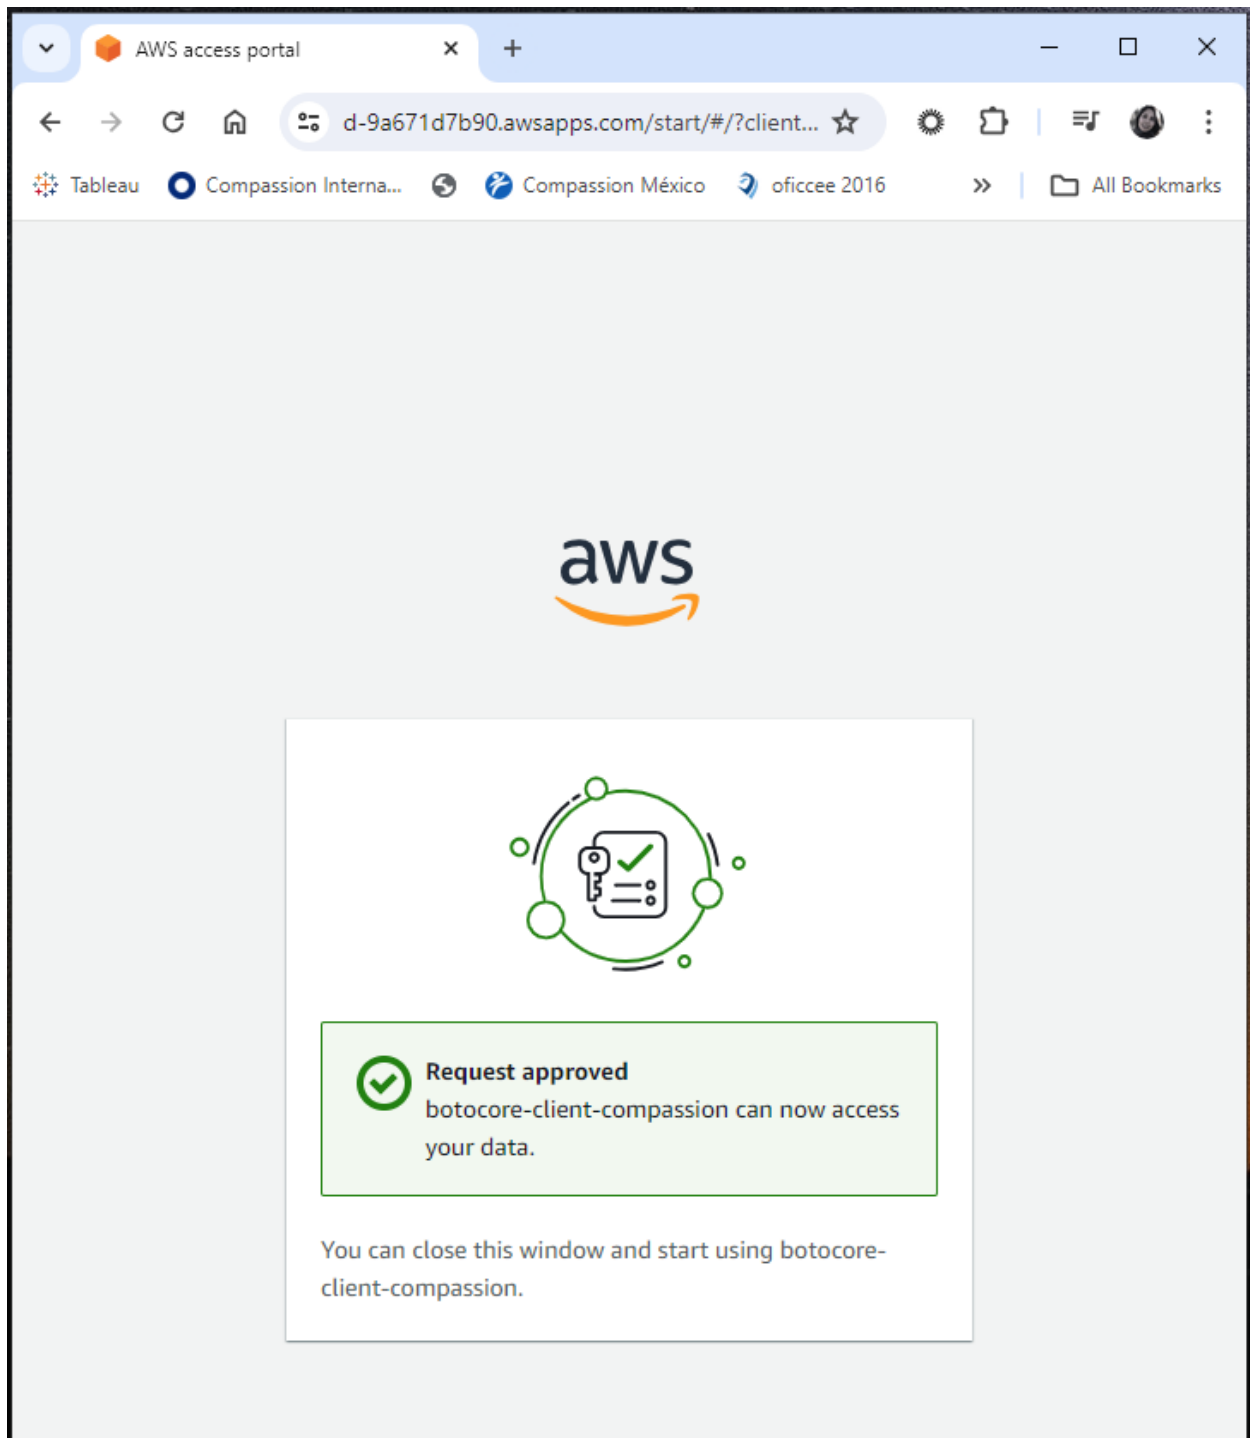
AWS access portal

d-9a671d7b90.awsapps.com/start/#/?client...

Tableau Compassion Interna... Compassion México oficcee 2016 All Bookmarks

aws

Request approved
botocore-client-compassion can now access your data.

You can close this window and start using botocore-client-compassion.